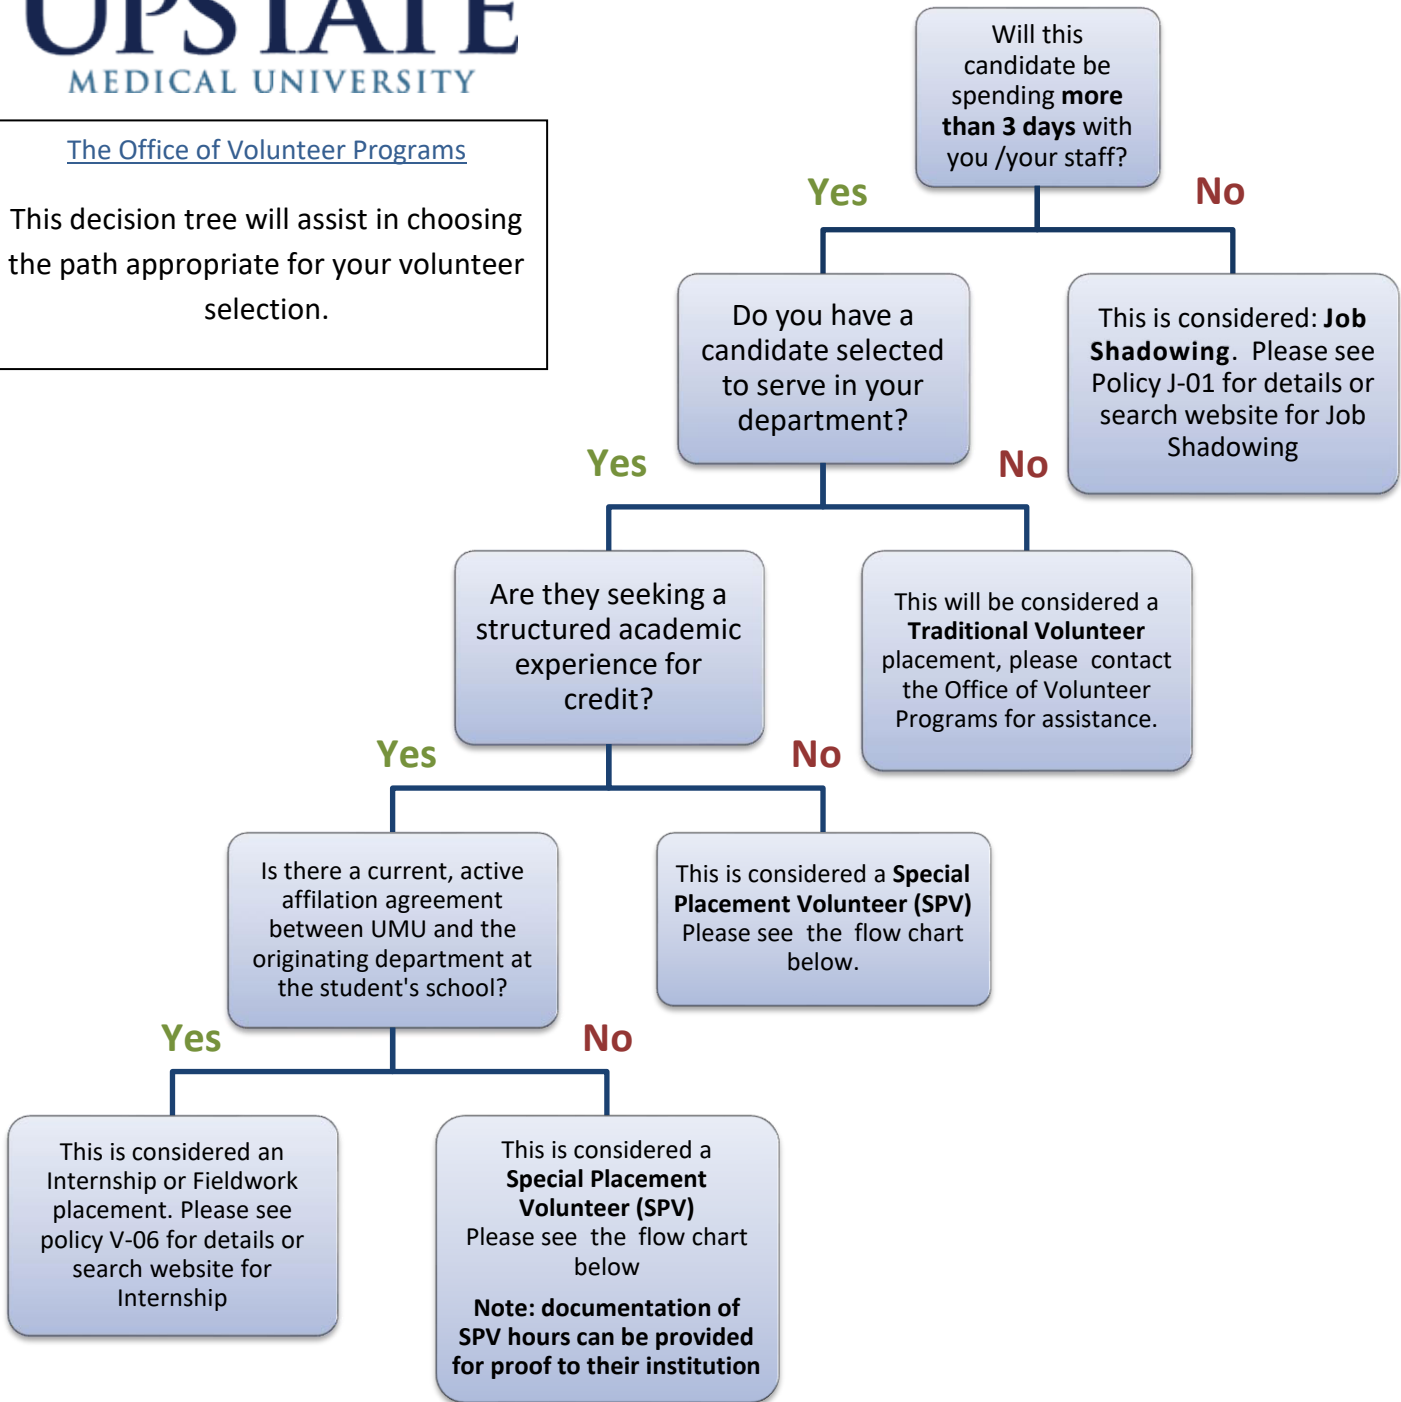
UPSTATE
MEDICAL UNIVERSITY

The Office of Volunteer Programs

This decision tree will assist in choosing the path appropriate for your volunteer selection.

Will this candidate be spending **more than 3 days** with you /your staff?

Yes

No

Do you have a candidate selected to serve in your department?

This is considered: **Job Shadowing**. Please see Policy J-01 for details or search website for Job Shadowing

Yes

No

Are they seeking a structured academic experience for credit?

This will be considered a **Traditional Volunteer** placement, please contact the Office of Volunteer Programs for assistance.

Yes

No

Is there a current, active affiliation agreement between UMU and the originating department at the student's school?

This is considered a **Special Placement Volunteer (SPV)** Please see the flow chart below.

Yes

No

This is considered an Internship or Fieldwork placement. Please see policy V-06 for details or search website for Internship

This is considered a **Special Placement Volunteer (SPV)** Please see the flow chart below

**Note: documentation of SPV hours can be provided for proof to their institution**